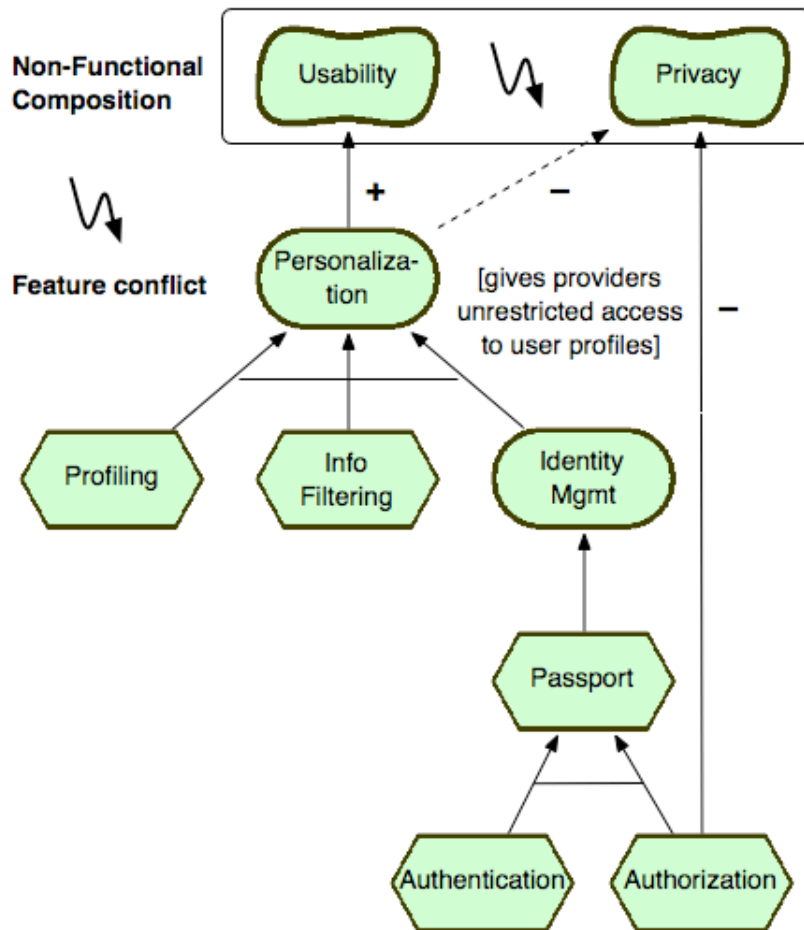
Non-Functional Composition

Usability

Privacy

Feature conflict

+

−

Personalization

[gives providers unrestricted access to user profiles]

−

Profiling

Info Filtering

Identity Mgmt

Passport

Authentication

Authorization